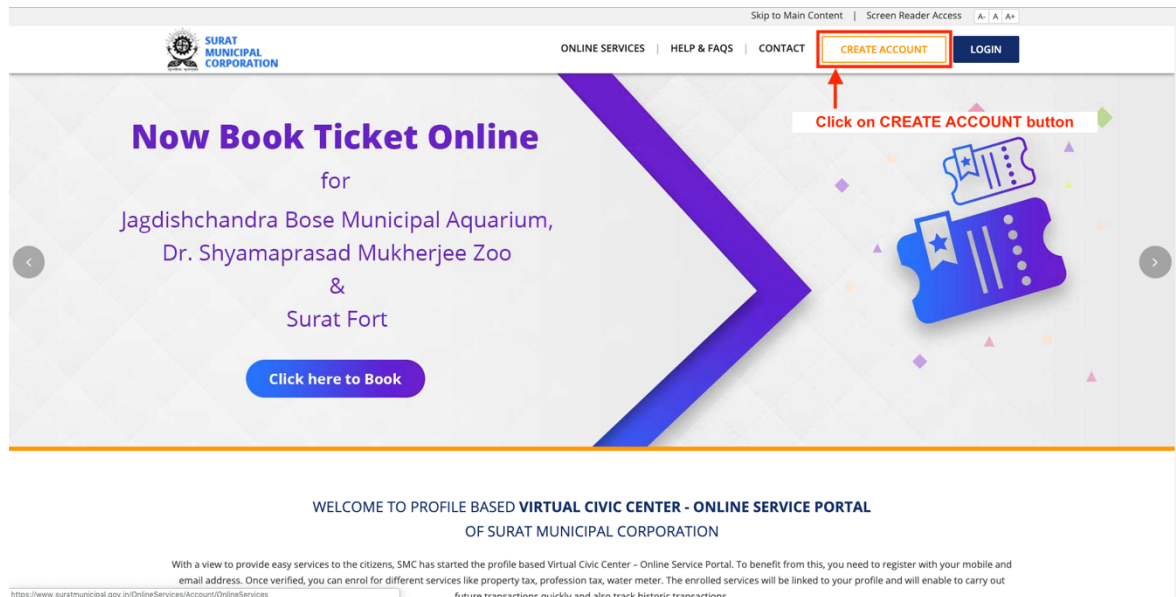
Skip to Main Content | Screen Reader Access A- A A+

SURAT MUNICIPAL CORPORATION

ONLINE SERVICES | HELP & FAQS | CONTACT CREATE ACCOUNT LOGIN

Click on CREATE ACCOUNT button

Now Book Ticket Online

for

Jagdishchandra Bose Municipal Aquarium,

Dr. Shyamaprasad Mukherjee Zoo

&

Surat Fort

Click here to Book

WELCOME TO PROFILE BASED VIRTUAL CIVIC CENTER - ONLINE SERVICE PORTAL

OF SURAT MUNICIPAL CORPORATION

With a view to provide easy services to the citizens, SMC has started the profile based Virtual Civic Center – Online Service Portal. To benefit from this, you need to register with your mobile and email address. Once verified, you can enrol for different services like property tax, profession tax, water meter. The enrolled services will be linked to your profile and will enable to carry out future transactions quickly and also track historic transactions.

https://www.suratmunicipal.gov.in/OnlineServices/Account/OnlineServices